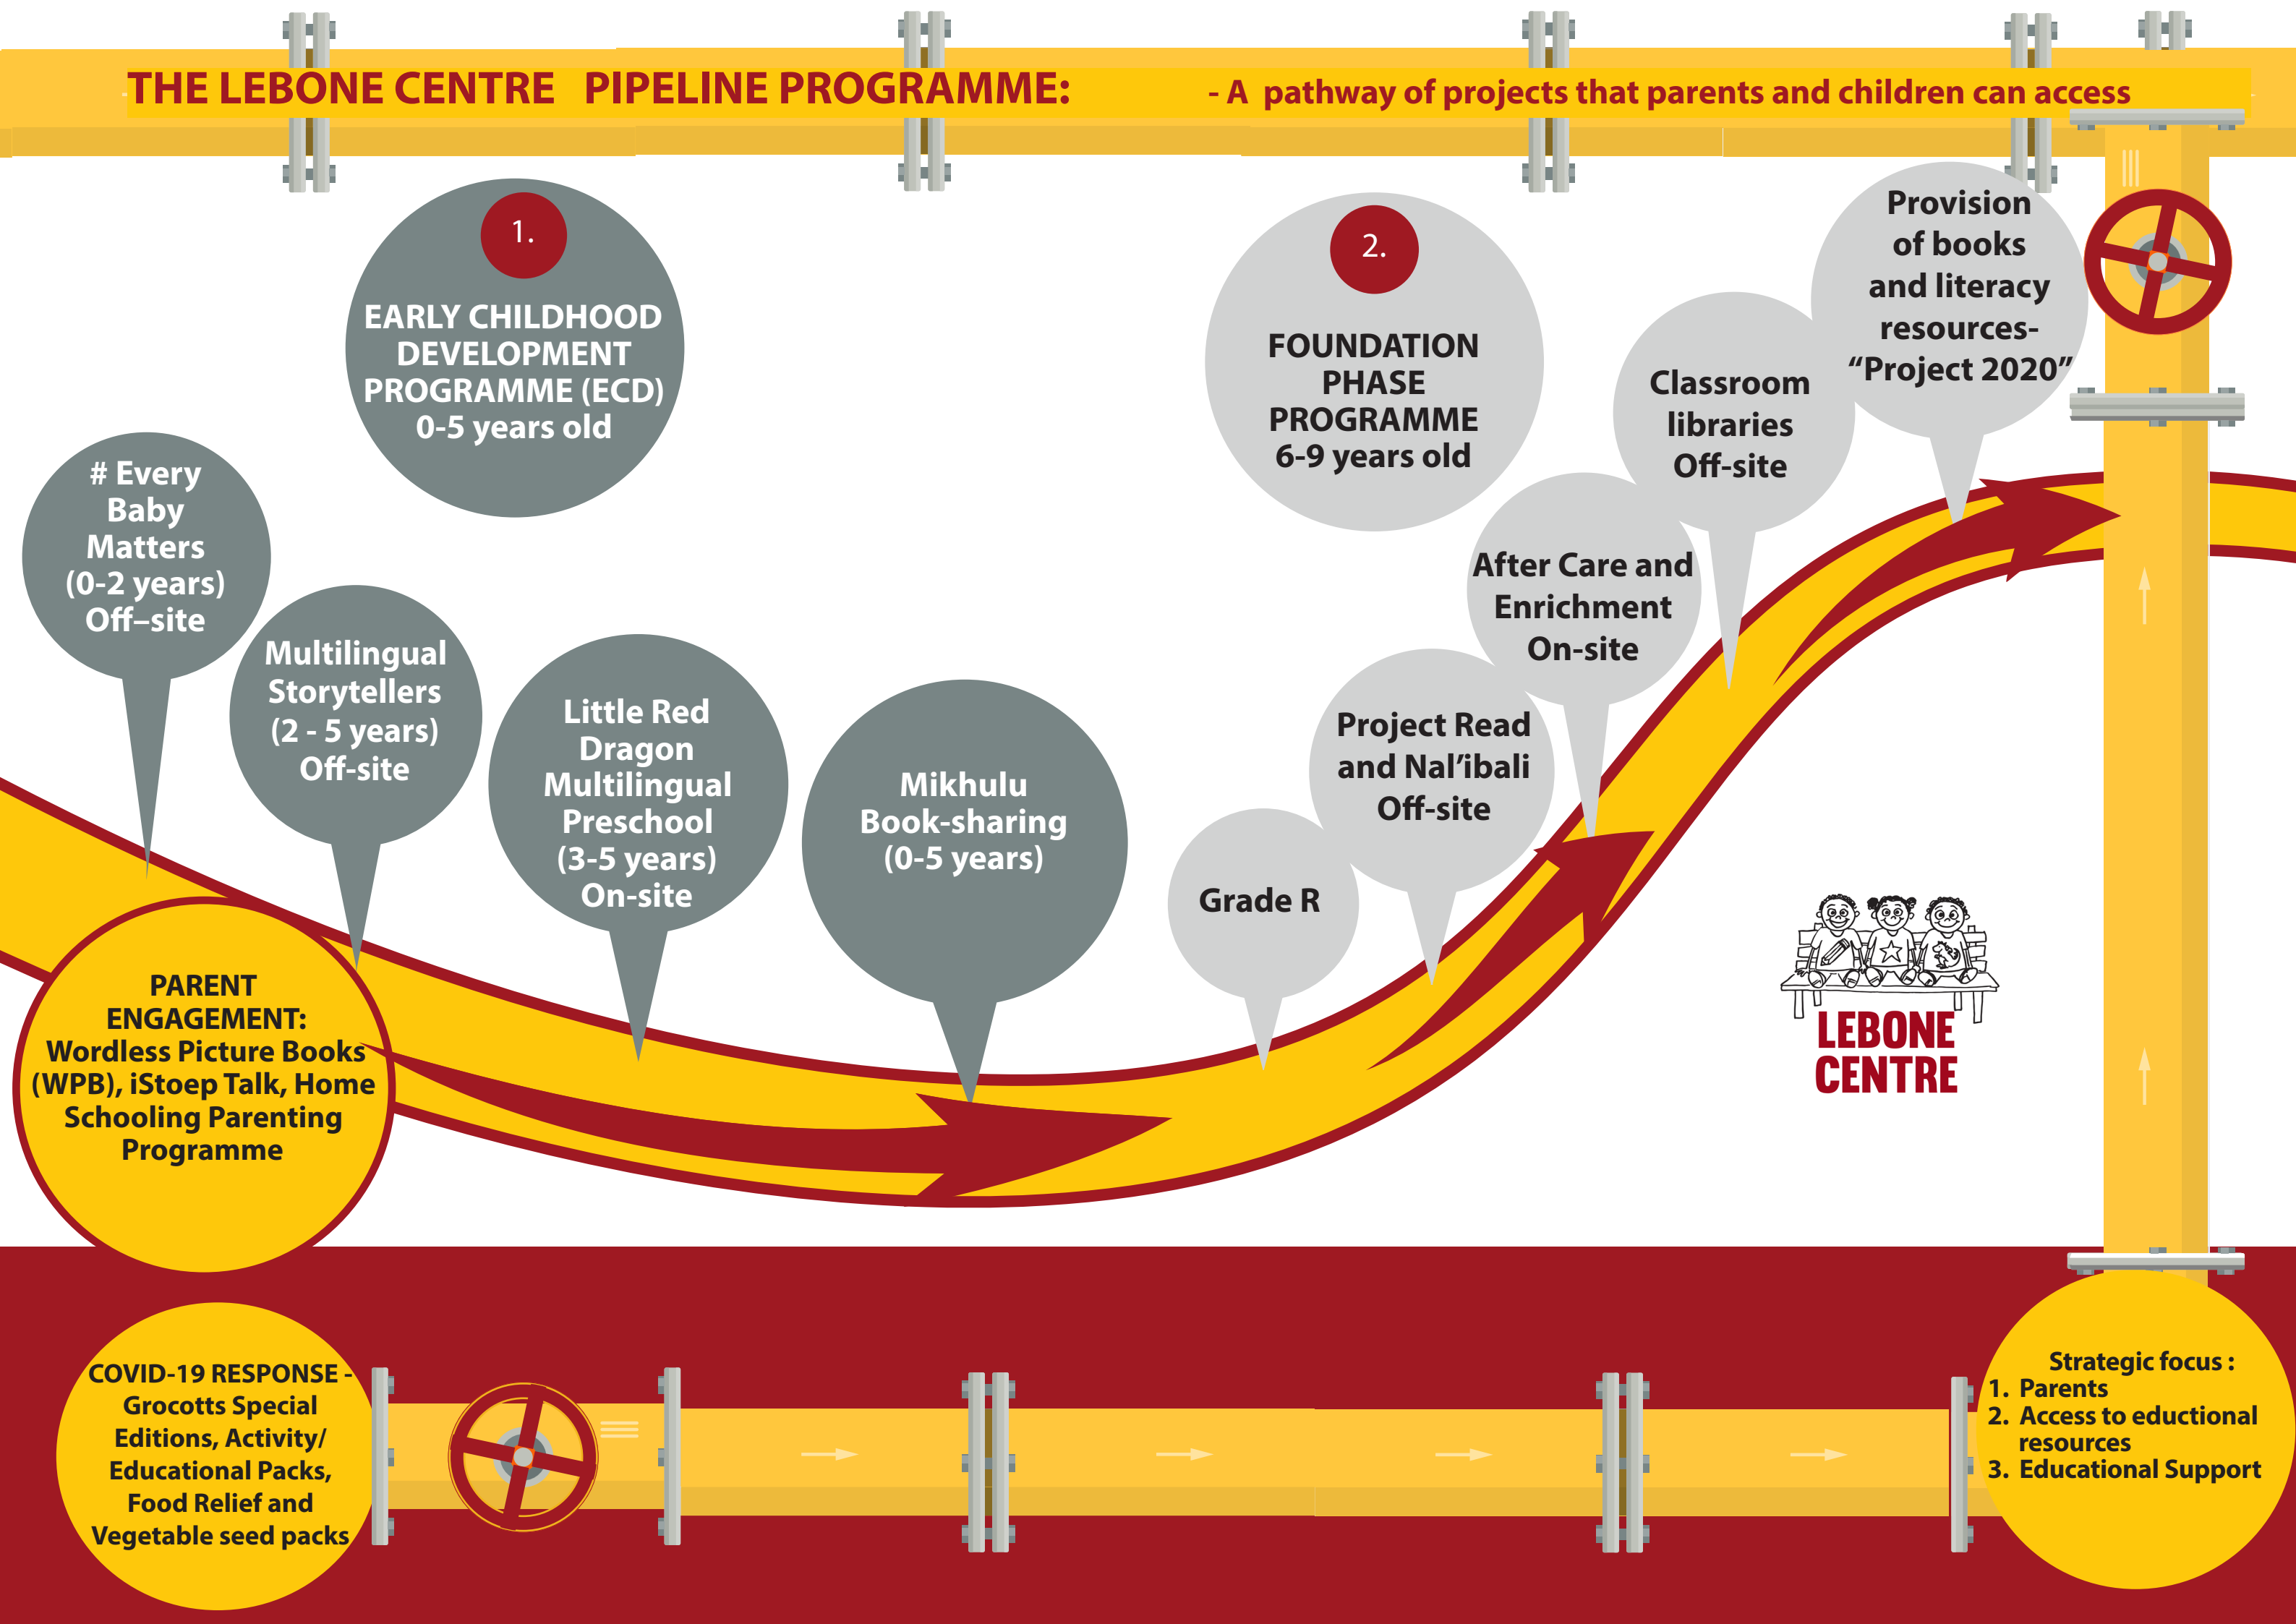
THE LEBONE CENTRE PIPELINE PROGRAMME: - A pathway of projects that parents and children can access

1.
EARLY CHILDHOOD DEVELOPMENT PROGRAMME (ECD) 0-5 years old

2.
FOUNDATION PHASE PROGRAMME 6-9 years old

Provision of books and literacy resources- "Project 2020"

Classroom libraries Off-site

After Care and Enrichment On-site

Project Read and Nal'ibali Off-site

Grade R

# Every Baby Matters (0-2 years) Off–site

Multilingual Storytellers (2 - 5 years) Off-site

Little Red Dragon Multilingual Preschool (3-5 years) On-site

Mikhulu Book-sharing (0-5 years)

PARENT ENGAGEMENT: Wordless Picture Books (WPB), iStoep Talk, Home Schooling Parenting Programme

LEBONE CENTRE

COVID-19 RESPONSE - Grocotts Special Editions, Activity/ Educational Packs, Food Relief and Vegetable seed packs

Strategic focus :
1. Parents
2. Access to eductional resources
3. Educational Support